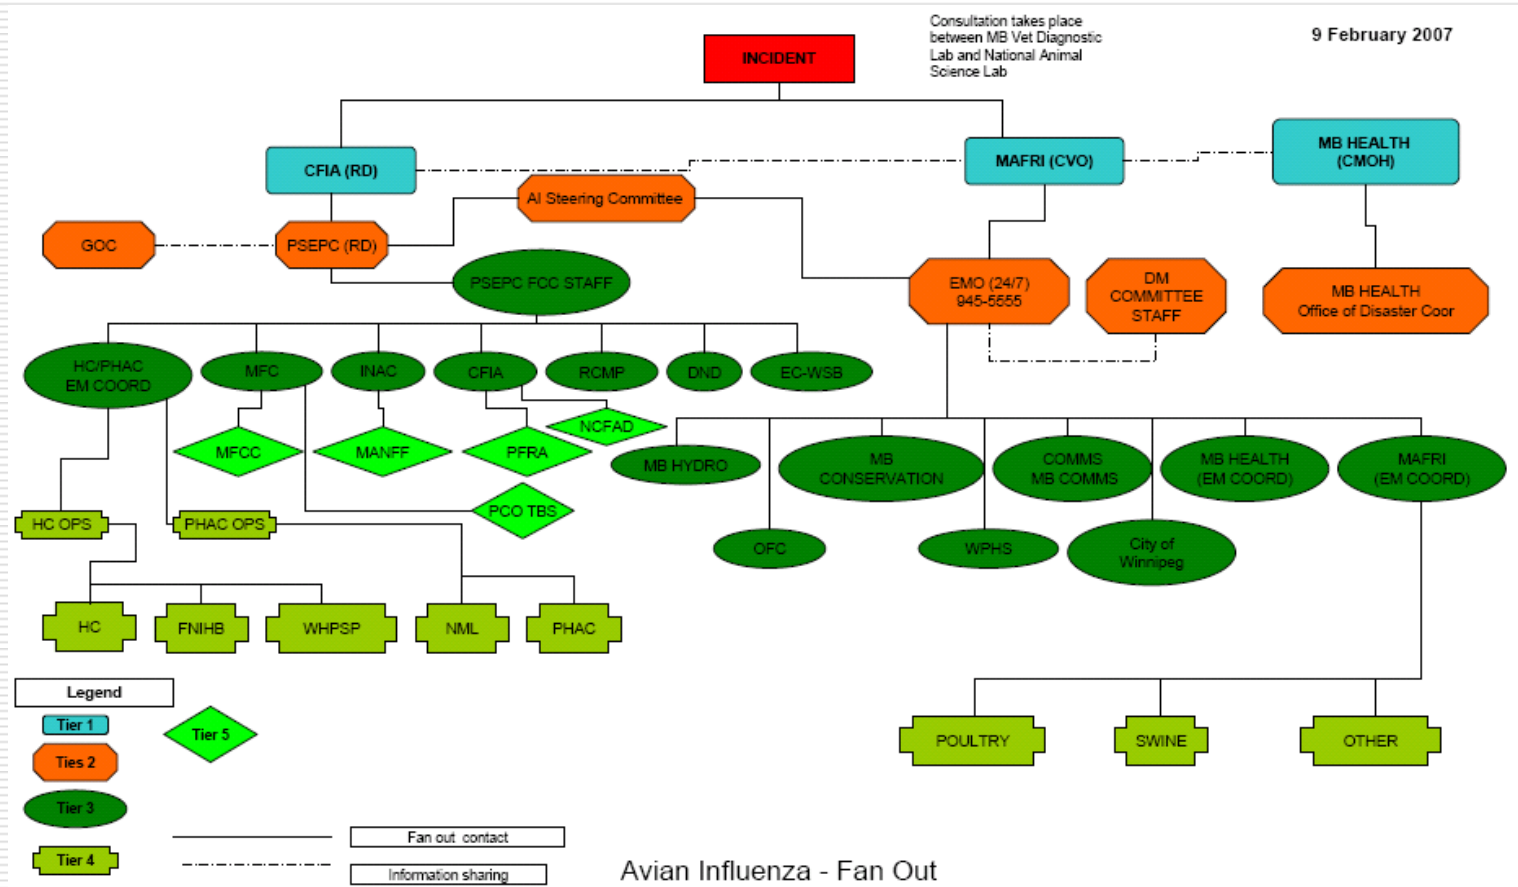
Consultation takes place between MB Vet Diagnostic Lab and National Animal Science Lab

9 February 2007

INCIDENT

CFIA (RD)

MAFRI (CVO)

MB HEALTH (CMOH)

AI Steering Committee

GOC

PSEPC (RD)

PSEPC FCC STAFF

EMO (24/7) 945-5555

DM COMMITTEE STAFF

MB HEALTH Office of Disaster Coor

HC/PHAC EM COORD

MFC

INAC

CFIA

RCMP

DND

EC-WSB

NCFAD

MFCC

MANFF

PFRA

MB HYDRO

MB CONSERVATION

COMMS MB COMMS

MB HEALTH (EM COORD)

MAFRI (EM COORD)

PCO TBS

HC OPS

PHAC OPS

OFC

WPHS

City of Winnipeg

HC

FNIHB

WHPSP

NML

PHAC

Legend

Tier 1

Ties 2

Tier 3

Tier 4

Tier 5

Fan out contact

Information sharing

Avian Influenza - Fan Out

POULTRY

SWINE

OTHER